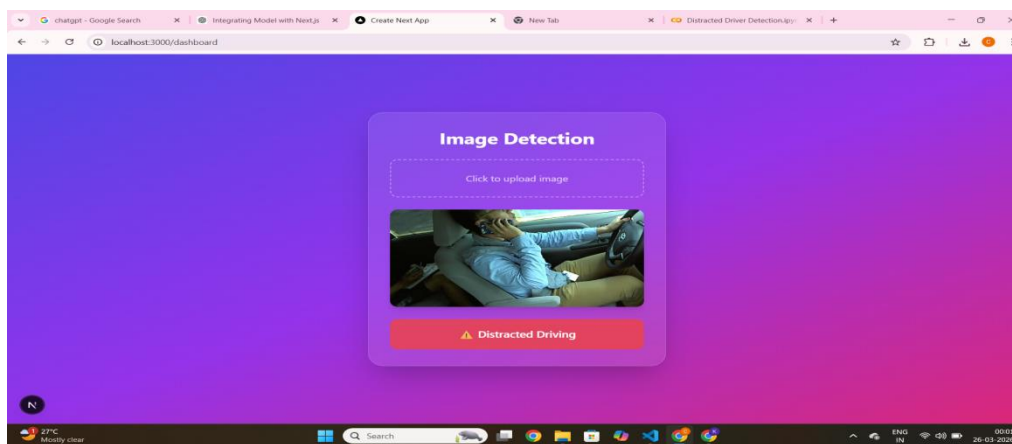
chatgpt - Google Search
Integrating Model with Next.js
Create Next App
New Tab
Distracted Driver Detection.ipy
localhost:3000/dashboard

Image Detection

Click to upload image

⚠ Distracted Driving

N

27°C
Mostly clear

Search

ENG
IN

00:0
26-03-202